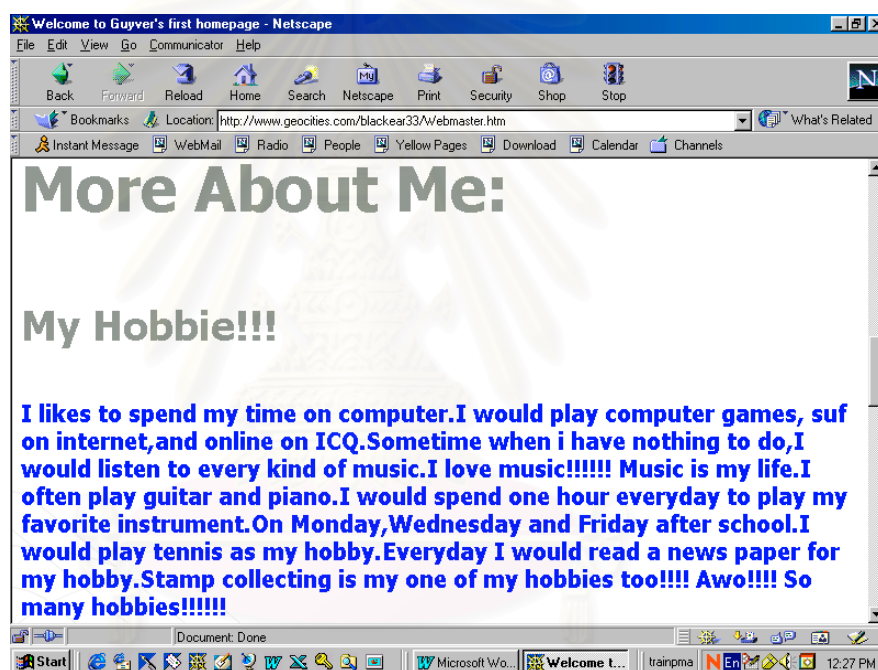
Welcome to Guyver's first homepage - Netscape

File Edit View Go Communicator Help

Back Forward Reload Home Search Netscape Print Security Shop Stop

Bookmarks Location: http://www.geocities.com/blackear33/Webmaster.htm What's Related

Instant Message WebMail Radio People Yellow Pages Download Calendar Channels

More About Me:

My Hobbie!!!

I likes to spend my time on computer.I would play computer games, suf on internet,and online on ICQ.Sometime when i have nothing to do,I would listen to every kind of music.I love music!!!!!! Music is my life.I often play guitar and piano.I would spend one hour everyday to play my favorite instrument.On Monday,Wednesday and Friday after school.I would play tennis as my hobby.Everyday I would read a news paper for my hobby.Stamp collecting is my one of my hobbies too!!!! Awo!!!! So many hobbies!!!!!!

Document: Done

Start Microsoft Wo... Welcome t... trainpma 12:27 PM